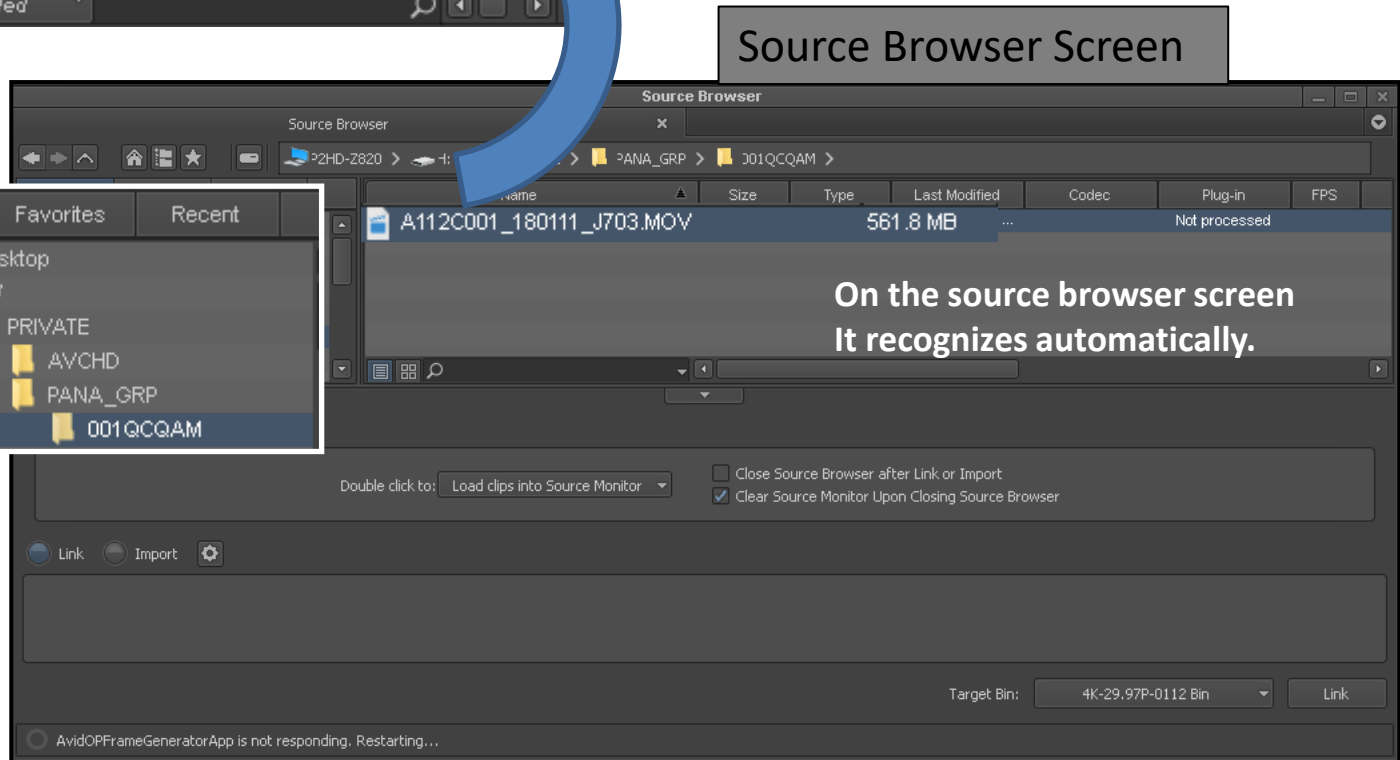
ed

Source Browser Screen

Source Browser

Source Browser ×

P2HD-Z820 > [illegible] > PANA_GRP > 001QCQAM >

Favorites Recent

sktop

PRIVATE

AVCHD

PANA_GRP

001QCQAM

Name ▲ Size Type Last Modified Codec Plug-in FPS

A112C001_180111_J703.MOV 561.8 MB ... Not processed

On the source browser screen
It recognizes automatically.

Double click to: Load clips into Source Monitor

Close Source Browser after Link or Import

Clear Source Monitor Upon Closing Source Browser

Link Import

Target Bin: 4K-29.97P-0112 Bin Link

AvidOPFrameGeneratorApp is not responding. Restarting...